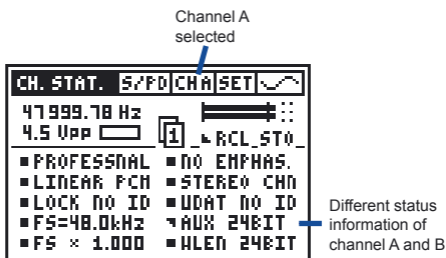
Channel A selected

CH. STAT. S/PD CH A SET

47999.78 Hz
4.5 Vpp
1
RCL_STO

PROFESSNAL
NO EMPHAS.
LINEAR PCM
STEREO CHN
LOCK NO ID
UDAT NO ID
FS=48.0kHz
AUX 24BIT
FS × 1.000
WLEN 24BIT

Different status information of channel A and B